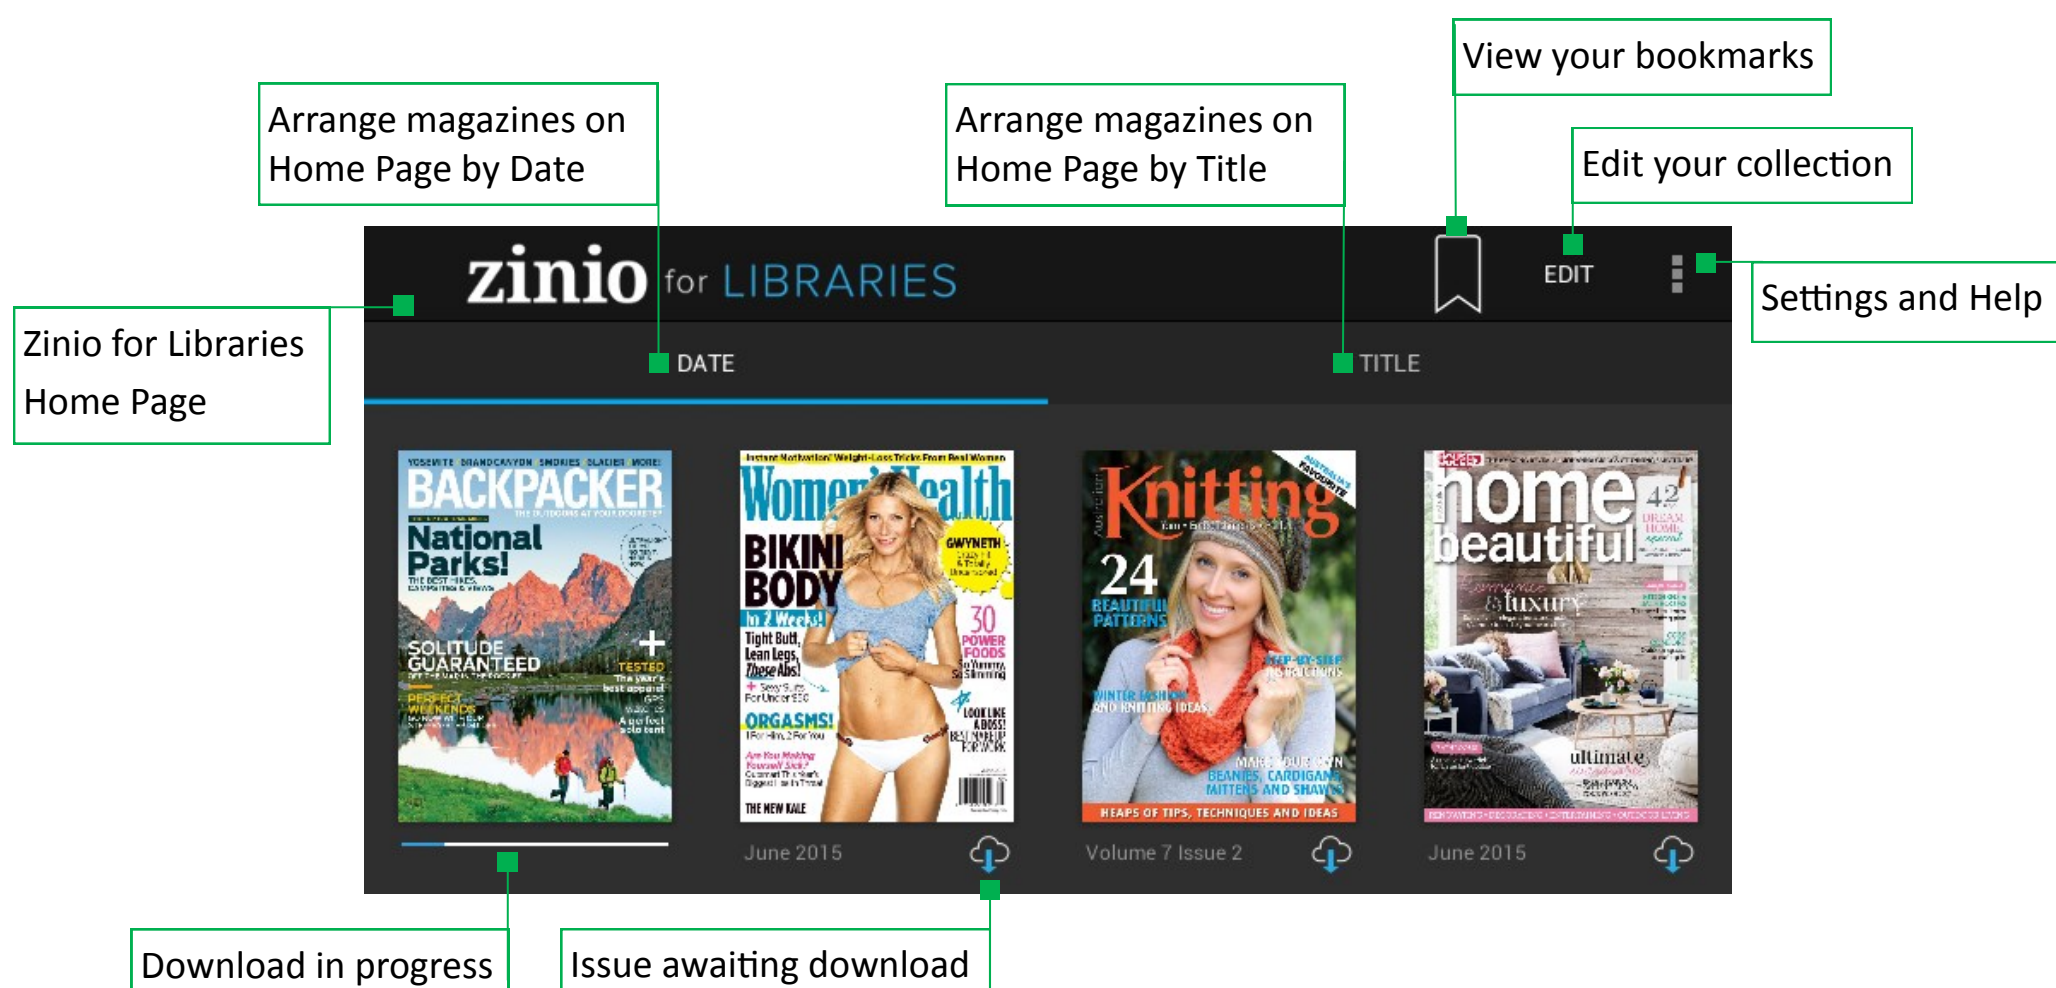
View your bookmarks

Arrange magazines on Home Page by Date

Arrange magazines on Home Page by Title

Edit your collection

zinio for LIBRARIES

EDIT

Settings and Help

Zinio for Libraries Home Page

DATE

TITLE

BACKPACKER

National Parks!

SOLITUDE GUARANTEED

Women's Health

BIKINI BODY

ORGASMS!

Knitting

24

home beautiful

June 2015

Volume 7 Issue 2

June 2015

Download in progress

Issue awaiting download